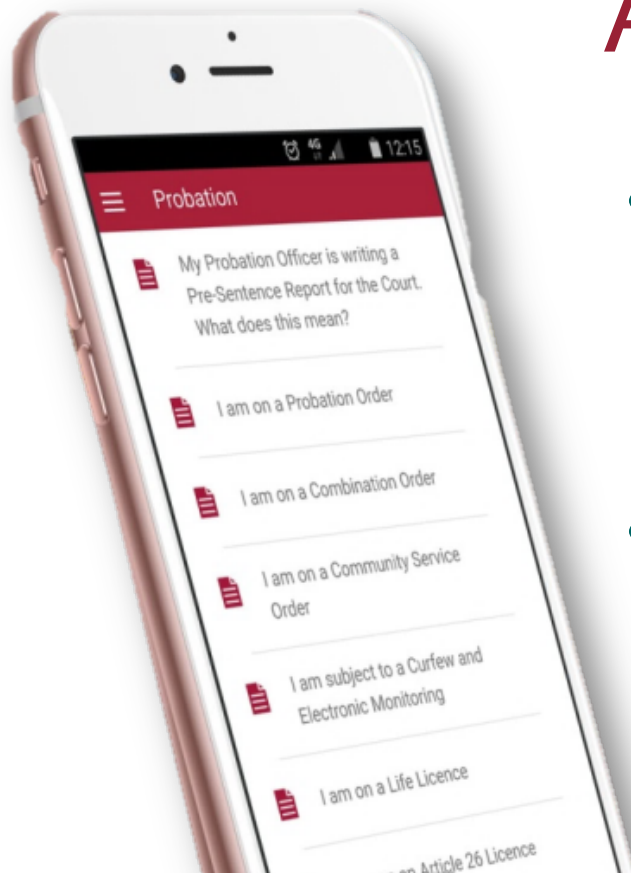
A

12:15

Probation

My Probation Officer is writing a Pre-Sentence Report for the Court. What does this mean?

I am on a Probation Order

I am on a Combination Order

I am on a Community Service Order

I am subject to a Curfew and Electronic Monitoring

I am on a Life Licence

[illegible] Article 26 Licence